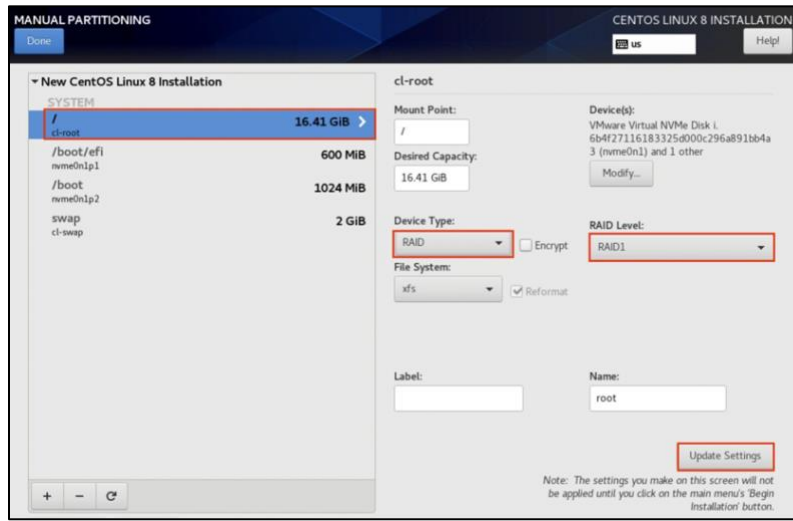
MANUAL PARTITIONING

Done

CENTOS LINUX 8 INSTALLATION

us

Help!

▾ New CentOS Linux 8 Installation

SYSTEM

/
cl-root
16.41 GiB

/boot/efi
nvme0n1p1
600 MiB

/boot
nvme0n1p2
1024 MiB

swap
cl-swap
2 GiB

+ − C

cl-root

Mount Point:
/

Desired Capacity:
16.41 GiB

Device(s):
VMware Virtual NVMe Disk i. 6b4f27116183325d000c296a891bb4a3 (nvme0n1) and 1 other

Modify...

Device Type:
RAID
Encrypt

RAID Level:
RAID1

File System:
xfs
Reformat

Label:

Name:
root

Update Settings

Note: The settings you make on this screen will not be applied until you click on the main menu's 'Begin Installation' button.